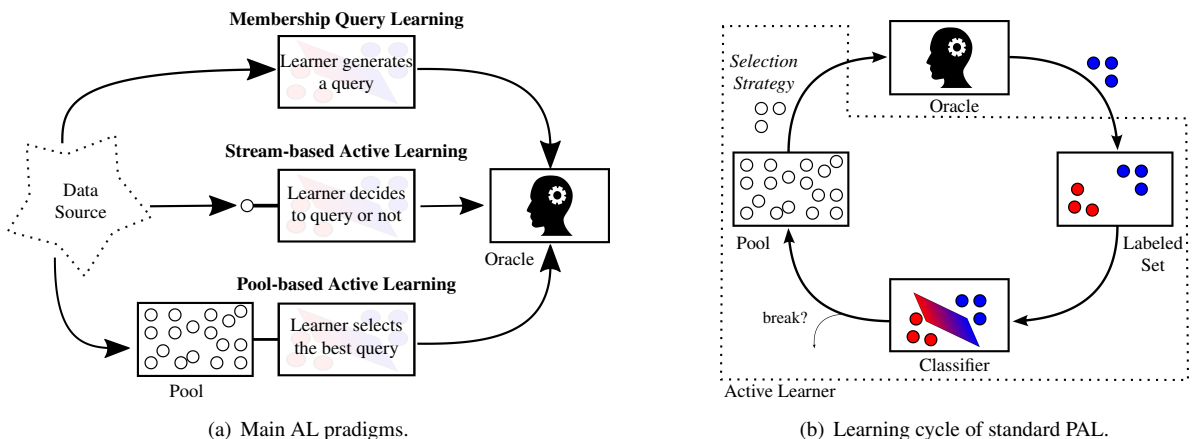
Membership Query Learning

Learner generates a query

Stream-based Active Learning

Data Source

Learner decides to query or not

Oracle

Pool-based Active Learning

Learner selects the best query

Pool

(a) Main AL pradigms.

Selection Strategy

Oracle

Pool

Labeled Set

break?

Classifier

Active Learner

(b) Learning cycle of standard PAL.